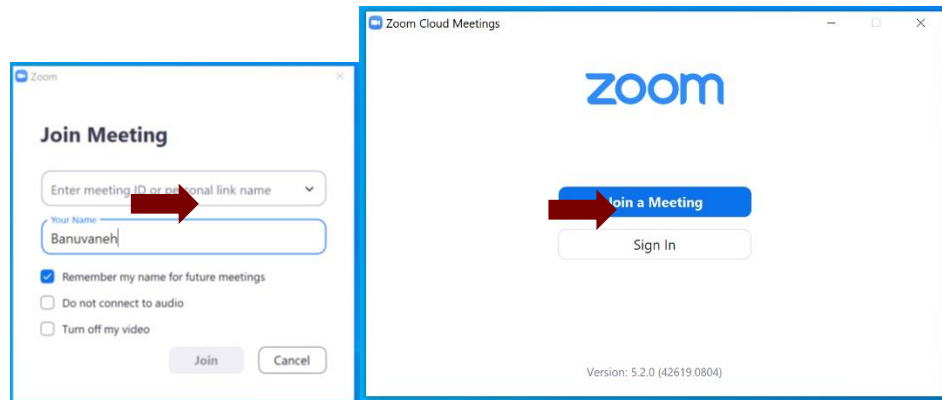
Zoom

Join Meeting

Enter meeting ID or personal link name

Your Name

Banuvaneh

Remember my name for future meetings

Do not connect to audio

Turn off my video

Join

Cancel

Zoom Cloud Meetings

zoom

Join a Meeting

Sign In

Version: 5.2.0 (42619.0804)